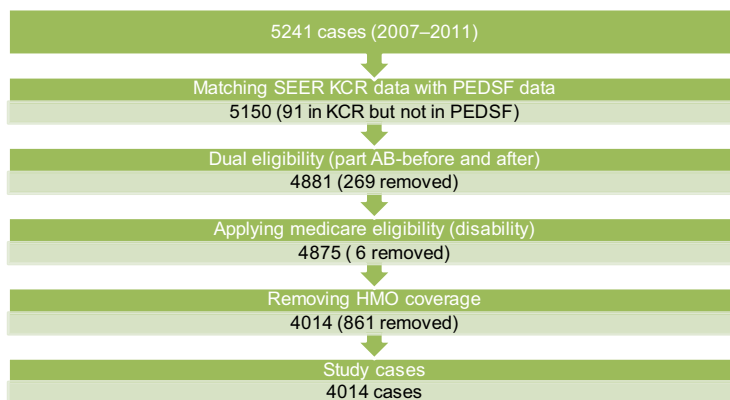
5241 cases (2007–2011)

Matching SEER KCR data with PEDSF data

5150 (91 in KCR but not in PEDSF)

Dual eligibility (part AB-before and after)

4881 (269 removed)

Applying medicare eligibility (disability)

4875 ( 6 removed)

Removing HMO coverage

4014 (861 removed)

Study cases

4014 cases